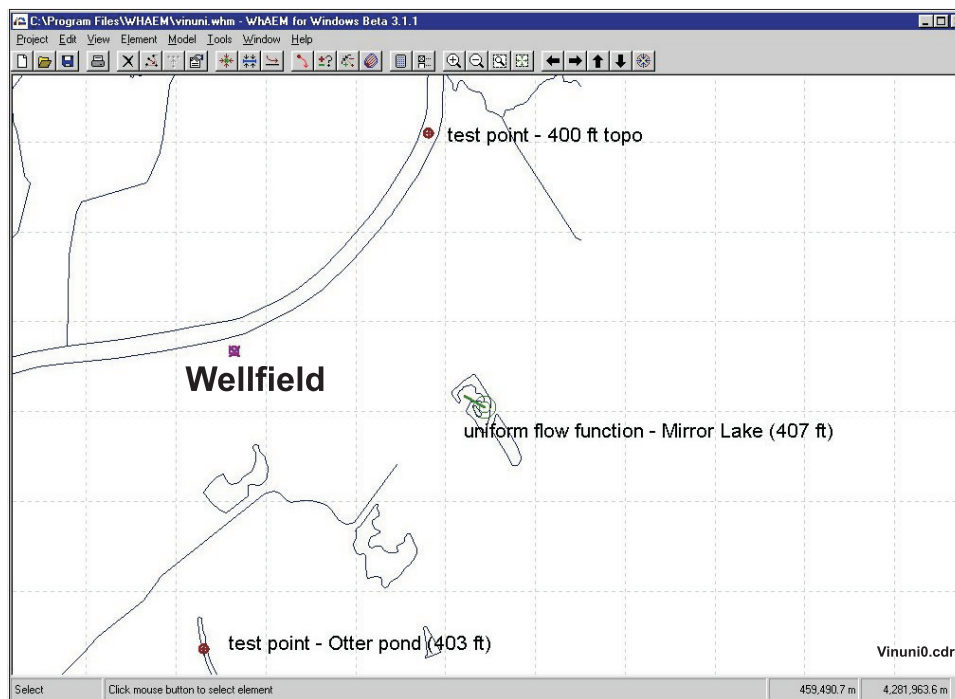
C:\Program Files\WHAEM\vinuni.whm - WhAEM for Windows Beta 3.1.1

Project Edit View Element Model Tools Window Help

test point - 400 ft topo

Wellfield

uniform flow function - Mirror Lake (407 ft)

test point - Otter pond (403 ft)

Vinuni0.cdr

Select

Click mouse button to select element

459,490.7 m

4,281,963.6 m